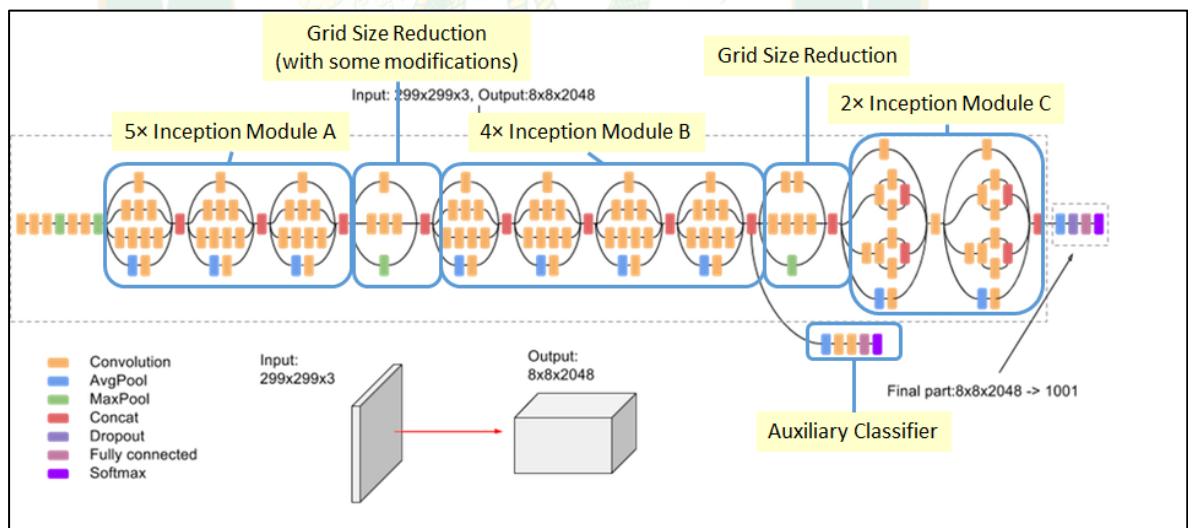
Grid Size Reduction
(with some modifications)

Grid Size Reduction

Input: 299x299x3, Output:8x8x2048

2× Inception Module C

5× Inception Module A

4× Inception Module B

Convolution
AvgPool
MaxPool
Concat
Dropout
Fully connected
Softmax

Input:
299x299x3

Output:
8x8x2048

Final part:8x8x2048 -> 1001

Auxiliary Classifier